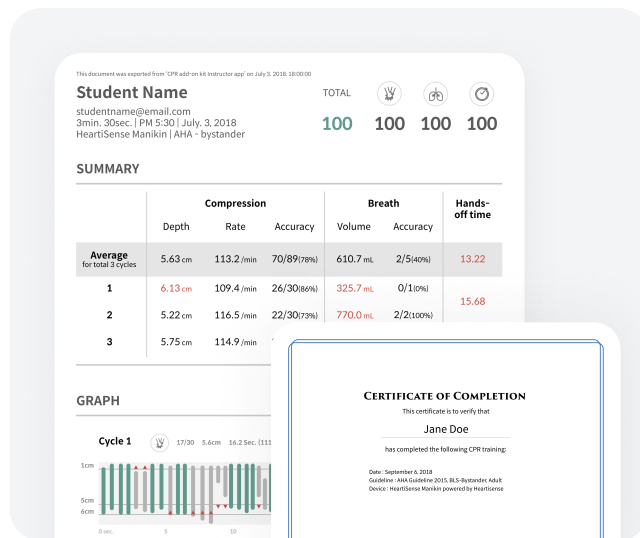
This document was exported from 'CPR add-on kit Instructor app' on July 3, 2018. 18:00:00

Student Name

studentname@email.com
3min. 30sec. | PM 5:30 | July. 3, 2018
HeartiSense Manikin | AHA - bystander

TOTAL

100 100 100 100

SUMMARY

| | Compression | | | Breath | | Hands-off time |
|---|---|---|---|---|---|---|
| | Depth | Rate | Accuracy | Volume | Accuracy | |
| Average for total 3 cycles | 5.63 cm | 113.2 /min | 70/89(78%) | 610.7 mL | 2/5(40%) | 13.22 |
| 1 | 6.13 cm | 109.4 /min | 26/30(86%) | 325.7 mL | 0/1(0%) | 15.68 |
| 2 | 5.22 cm | 116.5 /min | 22/30(73%) | 770.0 mL | 2/2(100%) | |
| 3 | 5.75 cm | 114.9 /min | | | | |

GRAPH

Cycle 1 17/30 5.6cm 16.2 Sec. (111

1cm
5cm
6cm
0 sec. 5 10

Certificate of Completion

This certificate is to verify that

Jane Doe

has completed the following CPR training:

Date : September 6, 2018
Guideline : AHA Guideline 2015, BLS-Bystander, Adult
Device : HeartiSense Manikin powered by Heartisense